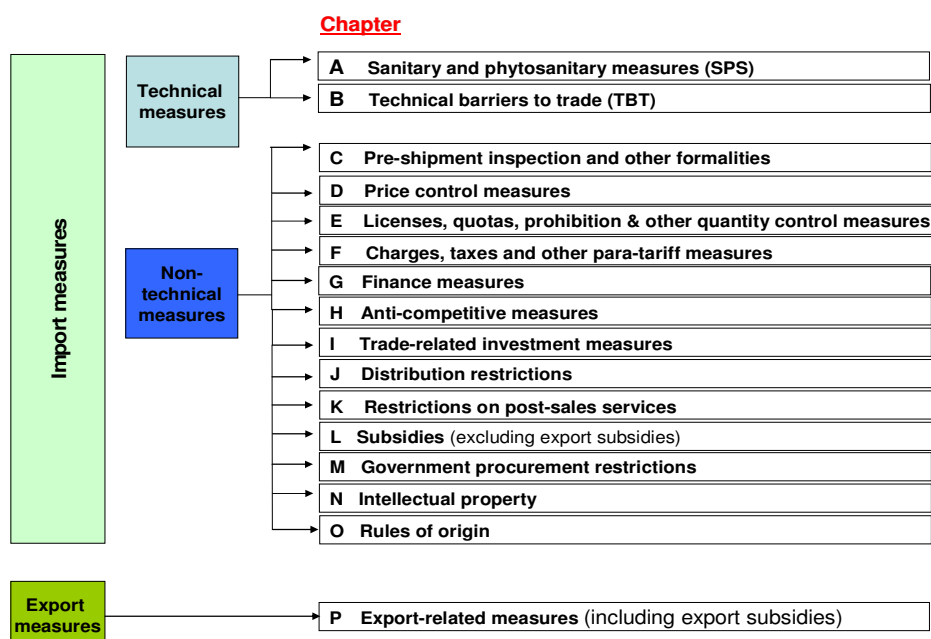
Chapter

Import measures

Technical measures

A Sanitary and phytosanitary measures (SPS)

B Technical barriers to trade (TBT)

Non-technical measures

C Pre-shipment inspection and other formalities

D Price control measures

E Licenses, quotas, prohibition & other quantity control measures

F Charges, taxes and other para-tariff measures

G Finance measures

H Anti-competitive measures

I Trade-related investment measures

J Distribution restrictions

K Restrictions on post-sales services

L Subsidies (excluding export subsidies)

M Government procurement restrictions

N Intellectual property

O Rules of origin

Export measures

P Export-related measures (including export subsidies)